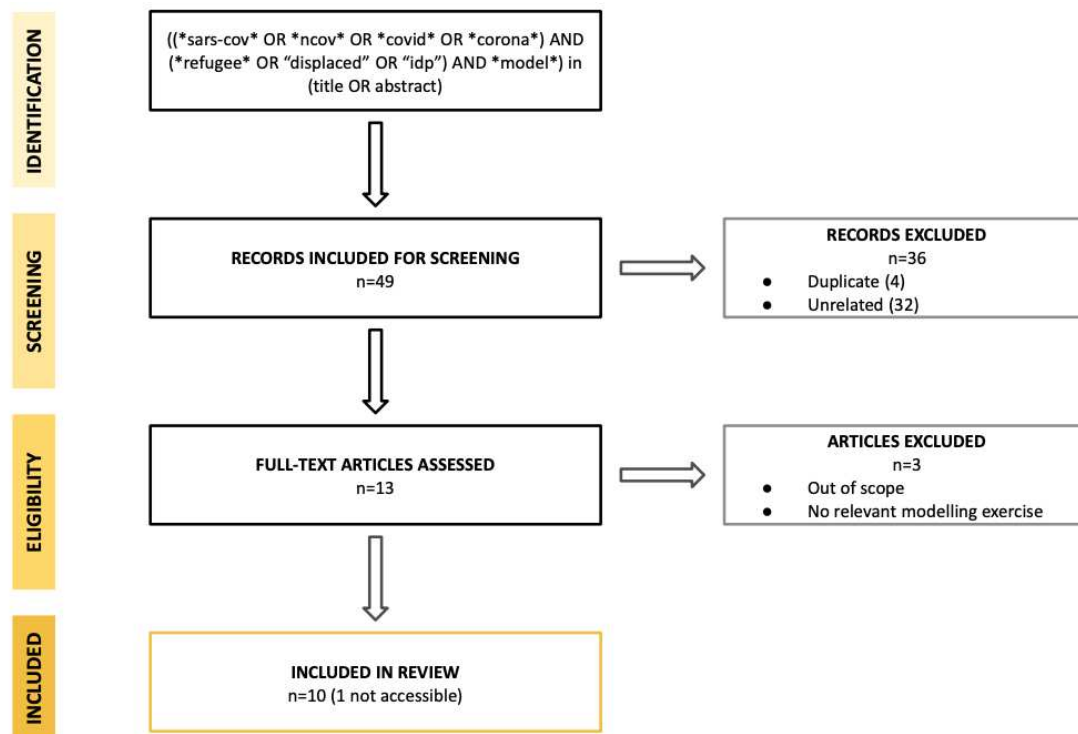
IDENTIFICATION

((*sars-cov* OR *ncov* OR *covid* OR *corona*) AND (*refugee* OR "displaced" OR "idp") AND *model*) in (title OR abstract)

SCREENING

RECORDS INCLUDED FOR SCREENING
n=49

RECORDS EXCLUDED
n=36
- Duplicate (4)
- Unrelated (32)

ELIGIBILITY

FULL-TEXT ARTICLES ASSESSED
n=13

ARTICLES EXCLUDED
n=3
- Out of scope
- No relevant modelling exercise

INCLUDED

INCLUDED IN REVIEW
n=10 (1 not accessible)